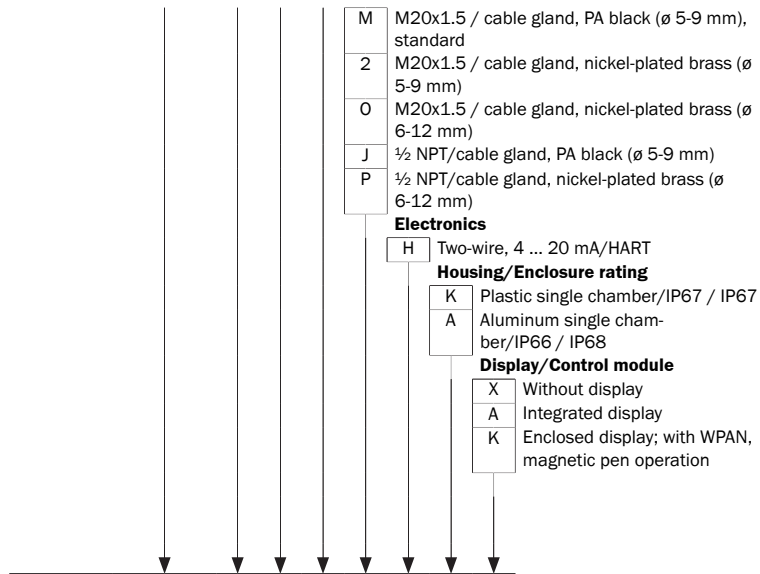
M | M20x1.5 / cable gland, PA black (ø 5-9 mm), standard
2 | M20x1.5 / cable gland, nickel-plated brass (ø 5-9 mm)
O | M20x1.5 / cable gland, nickel-plated brass (ø 6-12 mm)
J | ½ NPT/cable gland, PA black (ø 5-9 mm)
P | ½ NPT/cable gland, nickel-plated brass (ø 6-12 mm)

**Electronics**
H | Two-wire, 4 ... 20 mA/HART

**Housing/Enclosure rating**
K | Plastic single chamber/IP67 / IP67
A | Aluminum single chamber/IP66 / IP68

**Display/Control module**
X | Without display
A | Integrated display
K | Enclosed display; with WPAN, magnetic pen operation